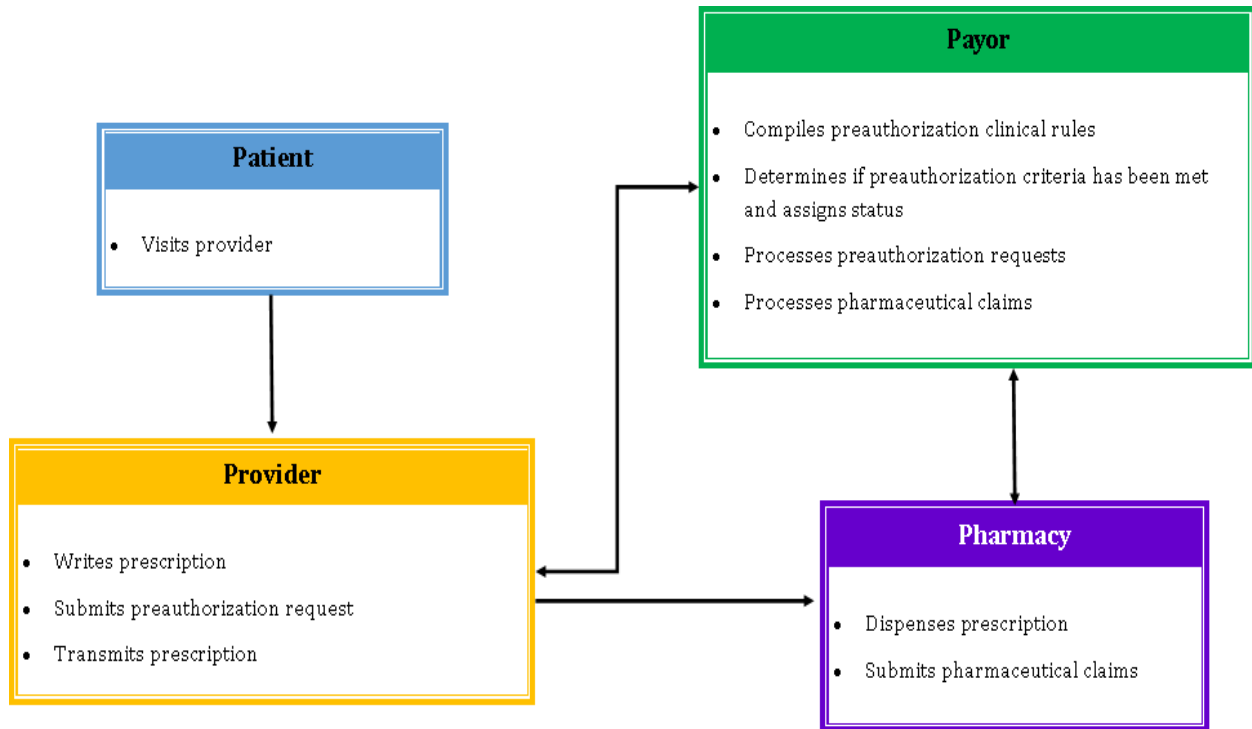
Payor

- Compiles preauthorization clinical rules
- Determines if preauthorization criteria has been met and assigns status
- Processes preauthorization requests
- Processes pharmaceutical claims

Patient

- Visits provider

Provider

- Writes prescription
- Submits preauthorization request
- Transmits prescription

Pharmacy

- Dispenses prescription
- Submits pharmaceutical claims